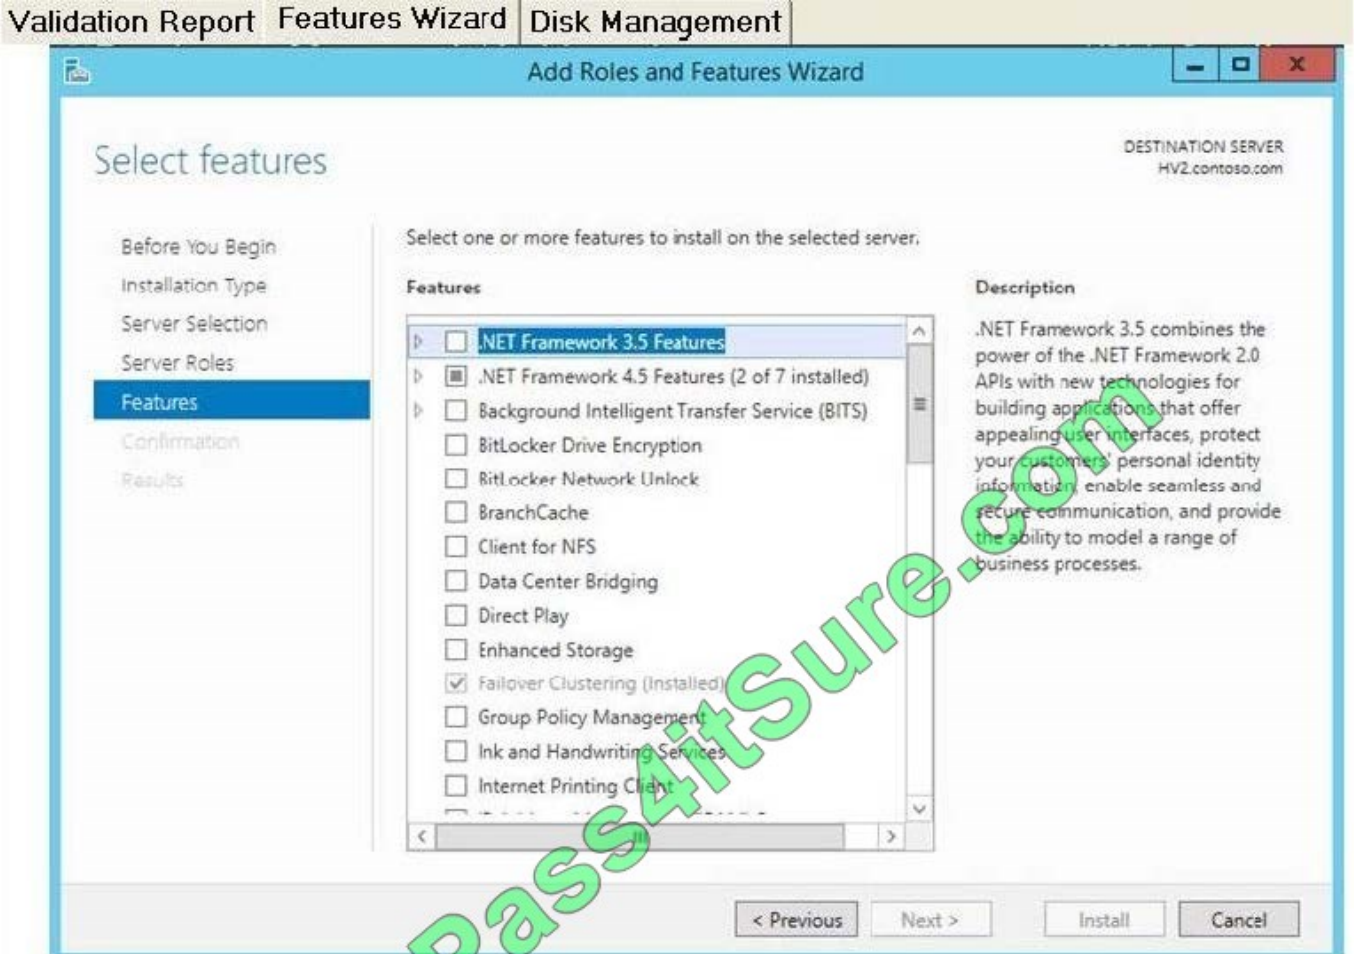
Validation Report | Features Wizard | Disk Management

Add Roles and Features Wizard

Select features

DESTINATION SERVER
HV2.contoso.com

Before You Begin
Installation Type
Server Selection
Server Roles
Features
Confirmation
Results

Select one or more features to install on the selected server.

Features

.NET Framework 3.5 Features
.NET Framework 4.5 Features (2 of 7 installed)
Background Intelligent Transfer Service (BITS)
BitLocker Drive Encryption
BitLocker Network Unlock
BranchCache
Client for NFS
Data Center Bridging
Direct Play
Enhanced Storage
Failover Clustering (Installed)
Group Policy Management
Ink and Handwriting Services
Internet Printing Client
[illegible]

Description

.NET Framework 3.5 combines the power of the .NET Framework 2.0 APIs with new technologies for building applications that offer appealing user interfaces, protect your customers' personal identity information, enable seamless and secure communication, and provide the ability to model a range of business processes.

Pass4itSure.com

< Previous
Next >
Install
Cancel